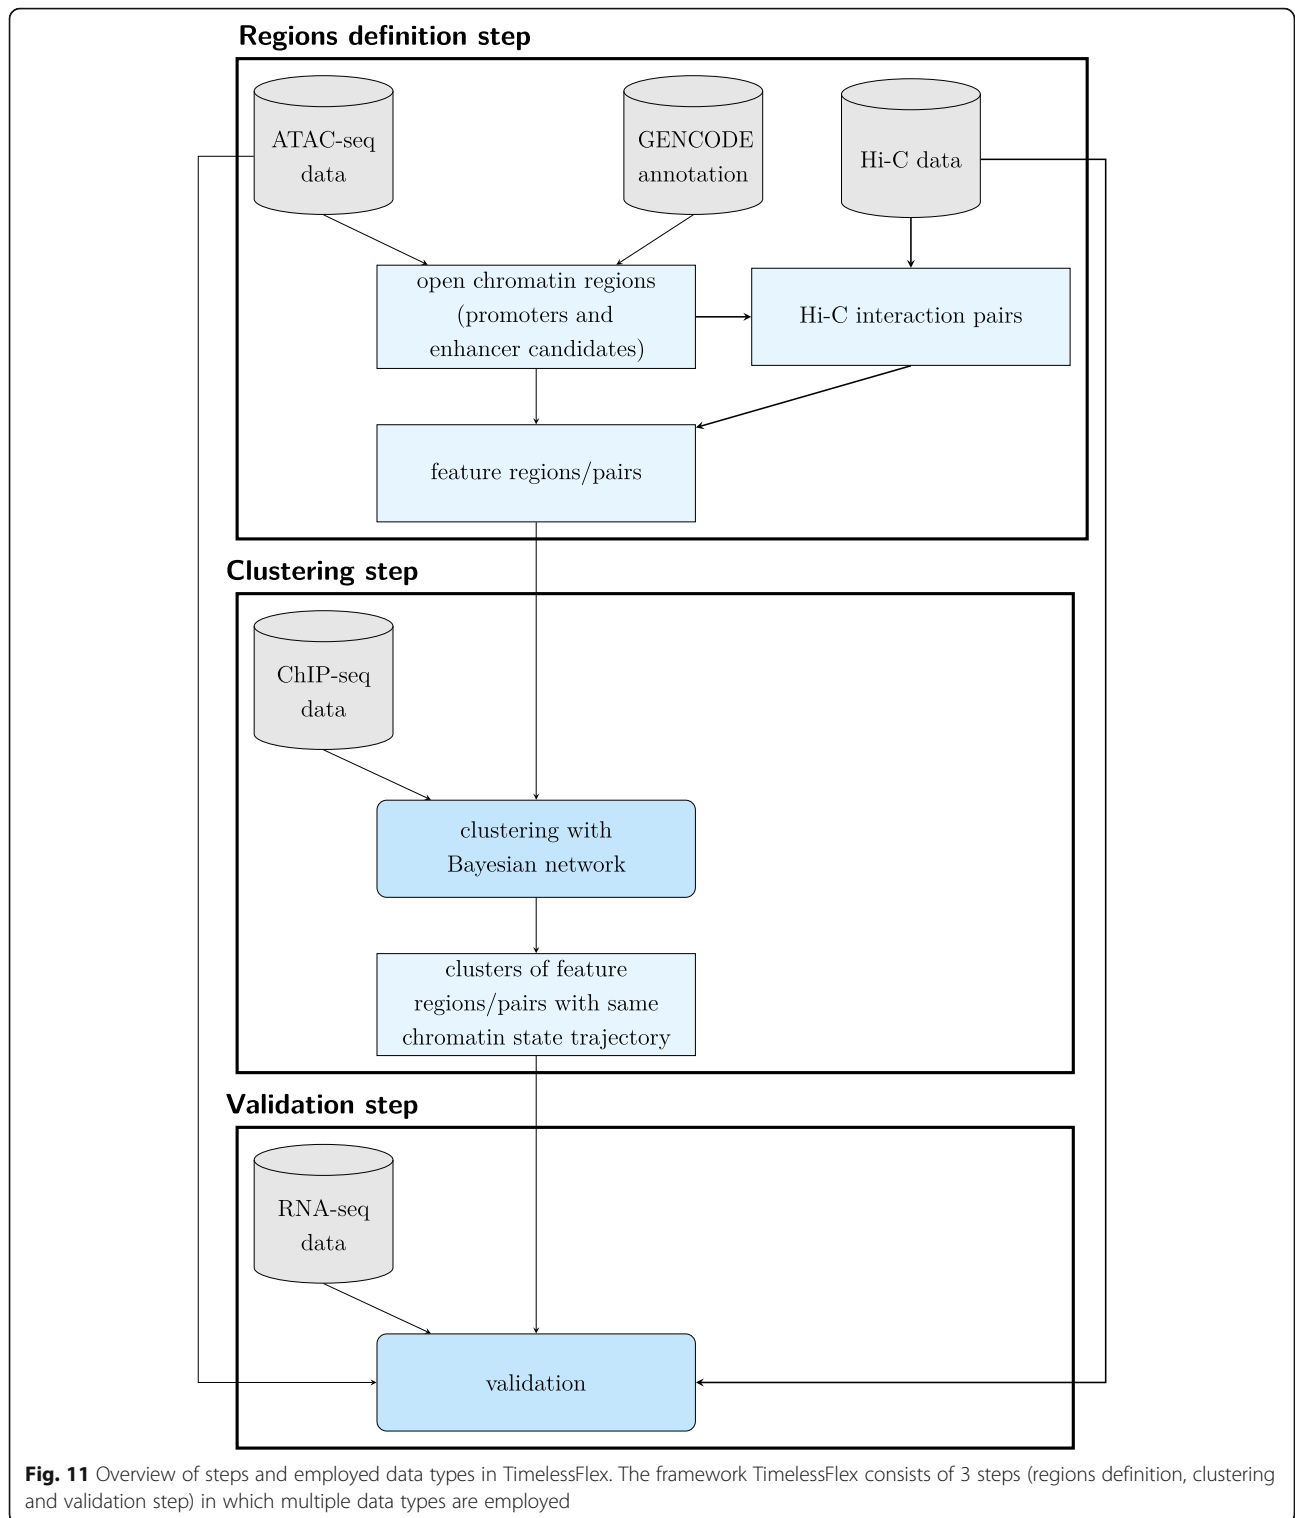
Regions definition step

ATAC-seq data

GENCODE annotation

Hi-C data

open chromatin regions (promoters and enhancer candidates)

Hi-C interaction pairs

feature regions/pairs

Clustering step

ChIP-seq data

clustering with Bayesian network

clusters of feature regions/pairs with same chromatin state trajectory

Validation step

RNA-seq data

validation

**Fig. 11** Overview of steps and employed data types in TimelessFlex. The framework TimelessFlex consists of 3 steps (regions definition, clustering and validation step) in which multiple data types are employed